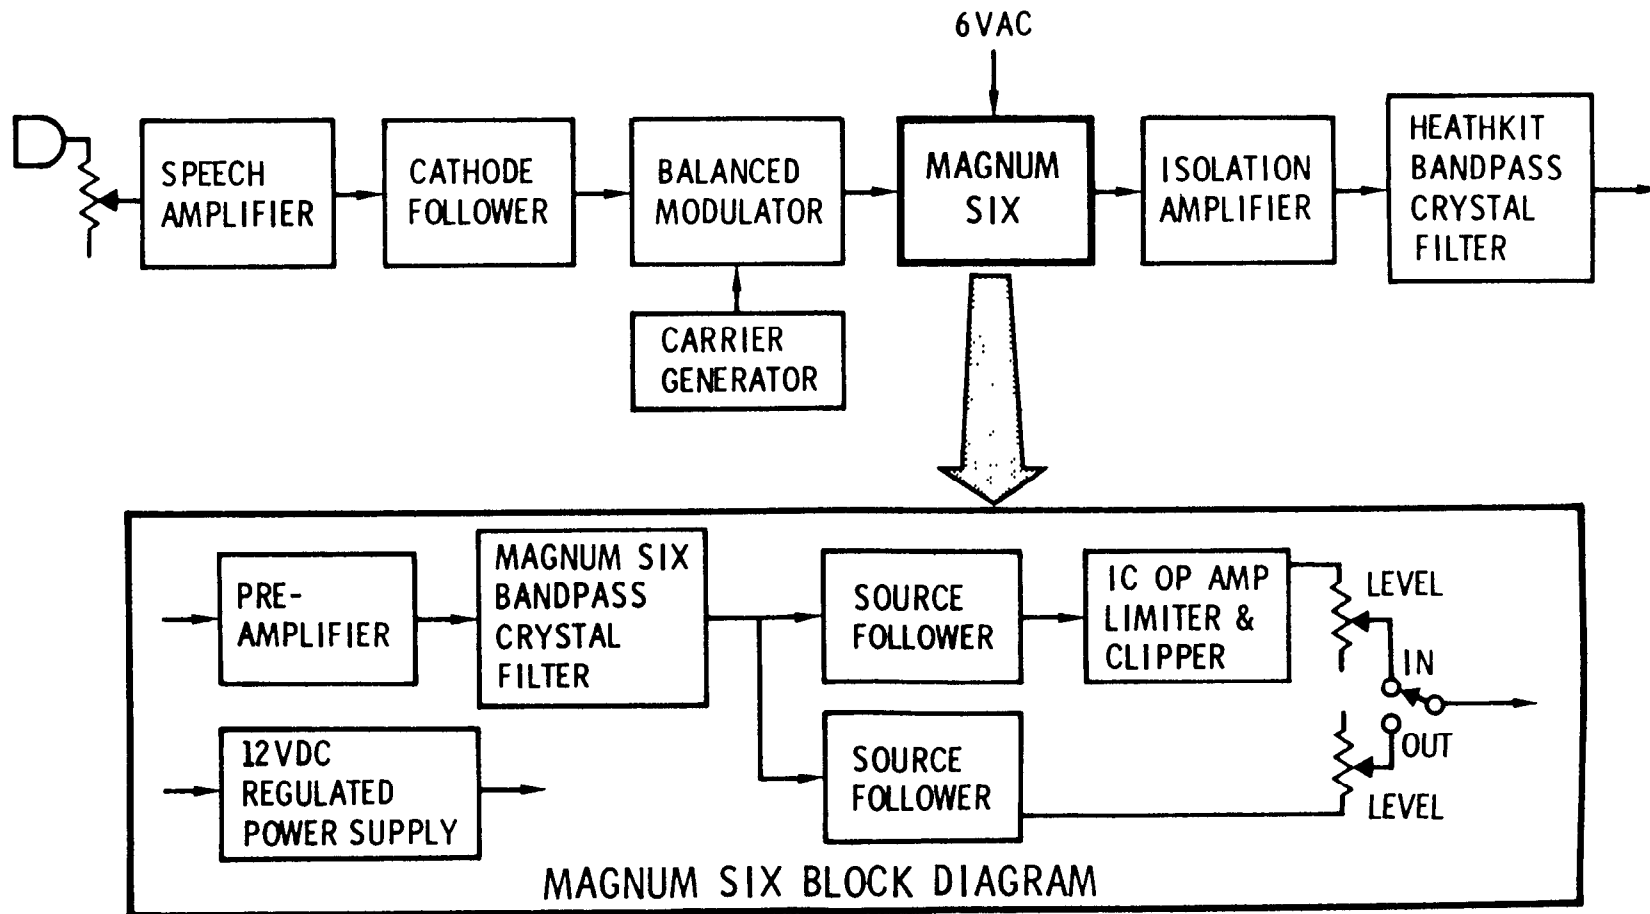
6 VAC

SPEECH AMPLIFIER

CATHODE FOLLOWER

BALANCED MODULATOR

CARRIER GENERATOR

MAGNUM SIX

ISOLATION AMPLIFIER

HEATHKIT BANDPASS CRYSTAL FILTER

PRE-AMPLIFIER

MAGNUM SIX BANDPASS CRYSTAL FILTER

SOURCE FOLLOWER

IC OP AMP LIMITER & CLIPPER

LEVEL

IN

OUT

SOURCE FOLLOWER

LEVEL

12VDC REGULATED POWER SUPPLY

MAGNUM SIX BLOCK DIAGRAM